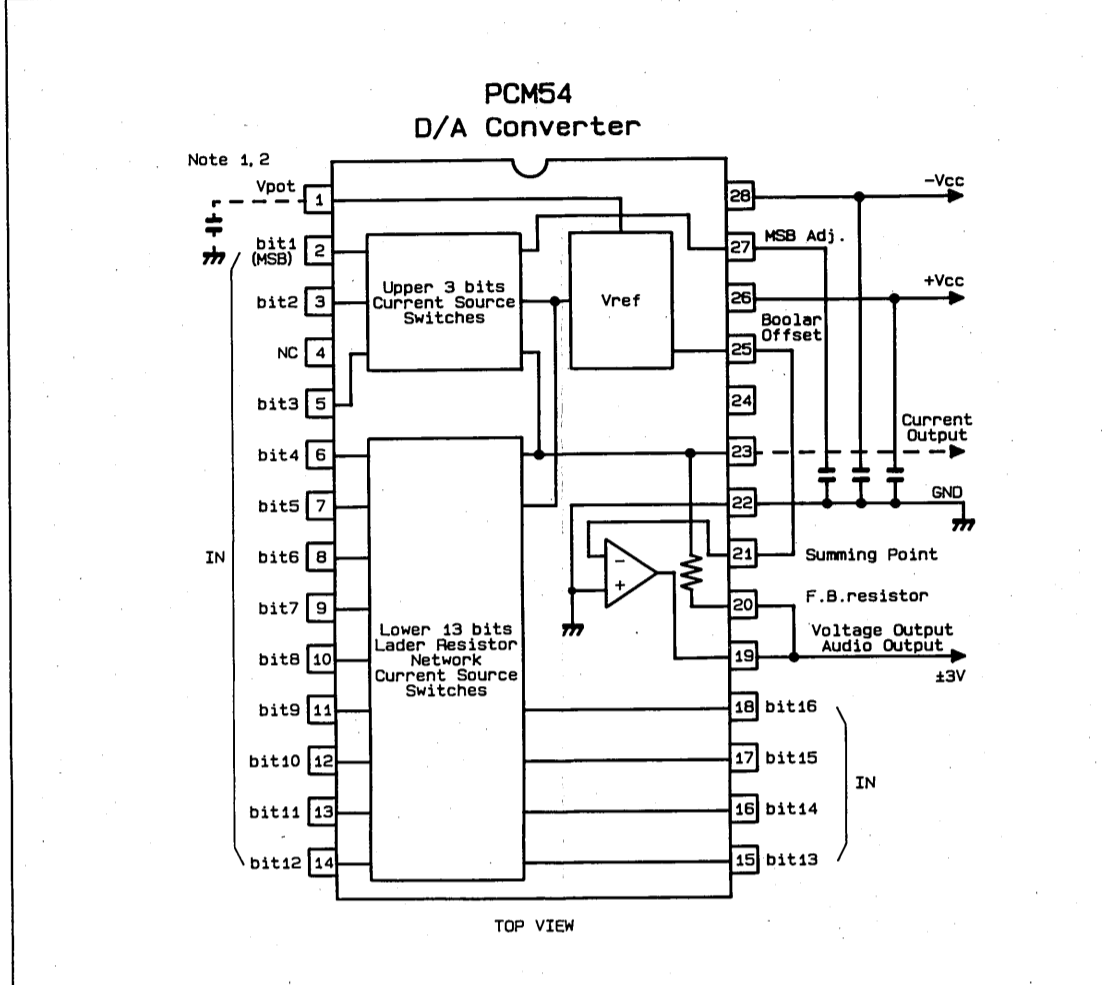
PCM54
D/A Converter

Note 1, 2

Vpot 1
bit1 (MSB) 2
bit2 3
NC 4
bit3 5
bit4 6
bit5 7
bit6 8
bit7 9
bit8 10
bit9 11
bit10 12
bit11 13
bit12 14

IN

Upper 3 bits Current Source Switches

Vref

Lower 13 bits Lader Resistor Network Current Source Switches

28 −Vcc
27 MSB Adj.
26 +Vcc
25 Boolar Offset
24
23 Current Output
22 GND
21 Summing Point
20 F.B.resistor
19 Voltage Output Audio Output ±3V
18 bit16
17 bit15
16 bit14
15 bit13

IN

−
+

TOP VIEW